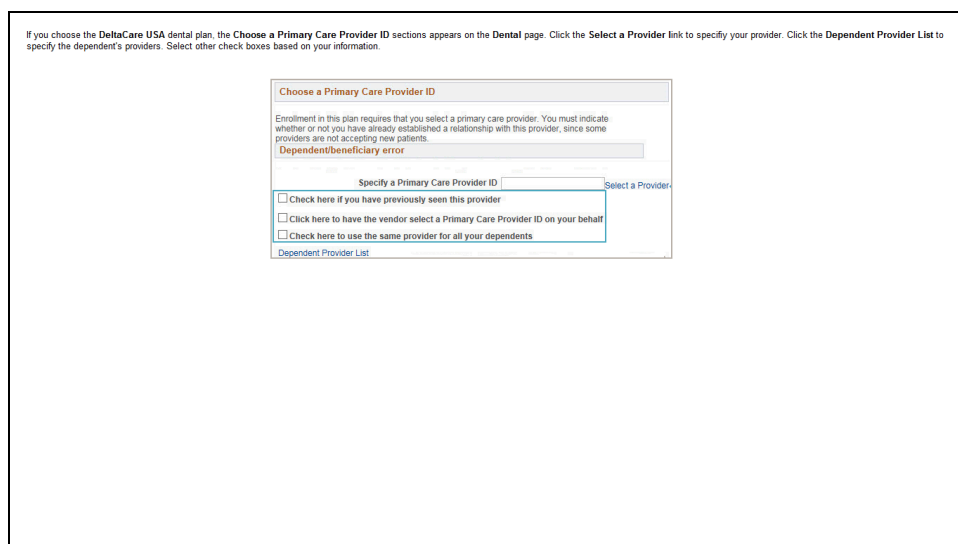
If you choose the **DeltaCare USA** dental plan, the **Choose a Primary Care Provider ID** sections appears on the **Dental** page. Click the **Select a Provider l**ink to specifiy your provider. Click the **Dependent Provider List** to specify the dependent's providers. Select other check boxes based on your information.

Choose a Primary Care Provider ID

Enrollment in this plan requires that you select a primary care provider. You must indicate whether or not you have already established a relationship with this provider, since some providers are not accepting new patients.

Dependent/beneficiary error

Specify a Primary Care Provider ID

Select a Provider

Check here if you have previously seen this provider

Click here to have the vendor select a Primary Care Provider ID on your behalf

Check here to use the same provider for all your dependents

Dependent Provider List